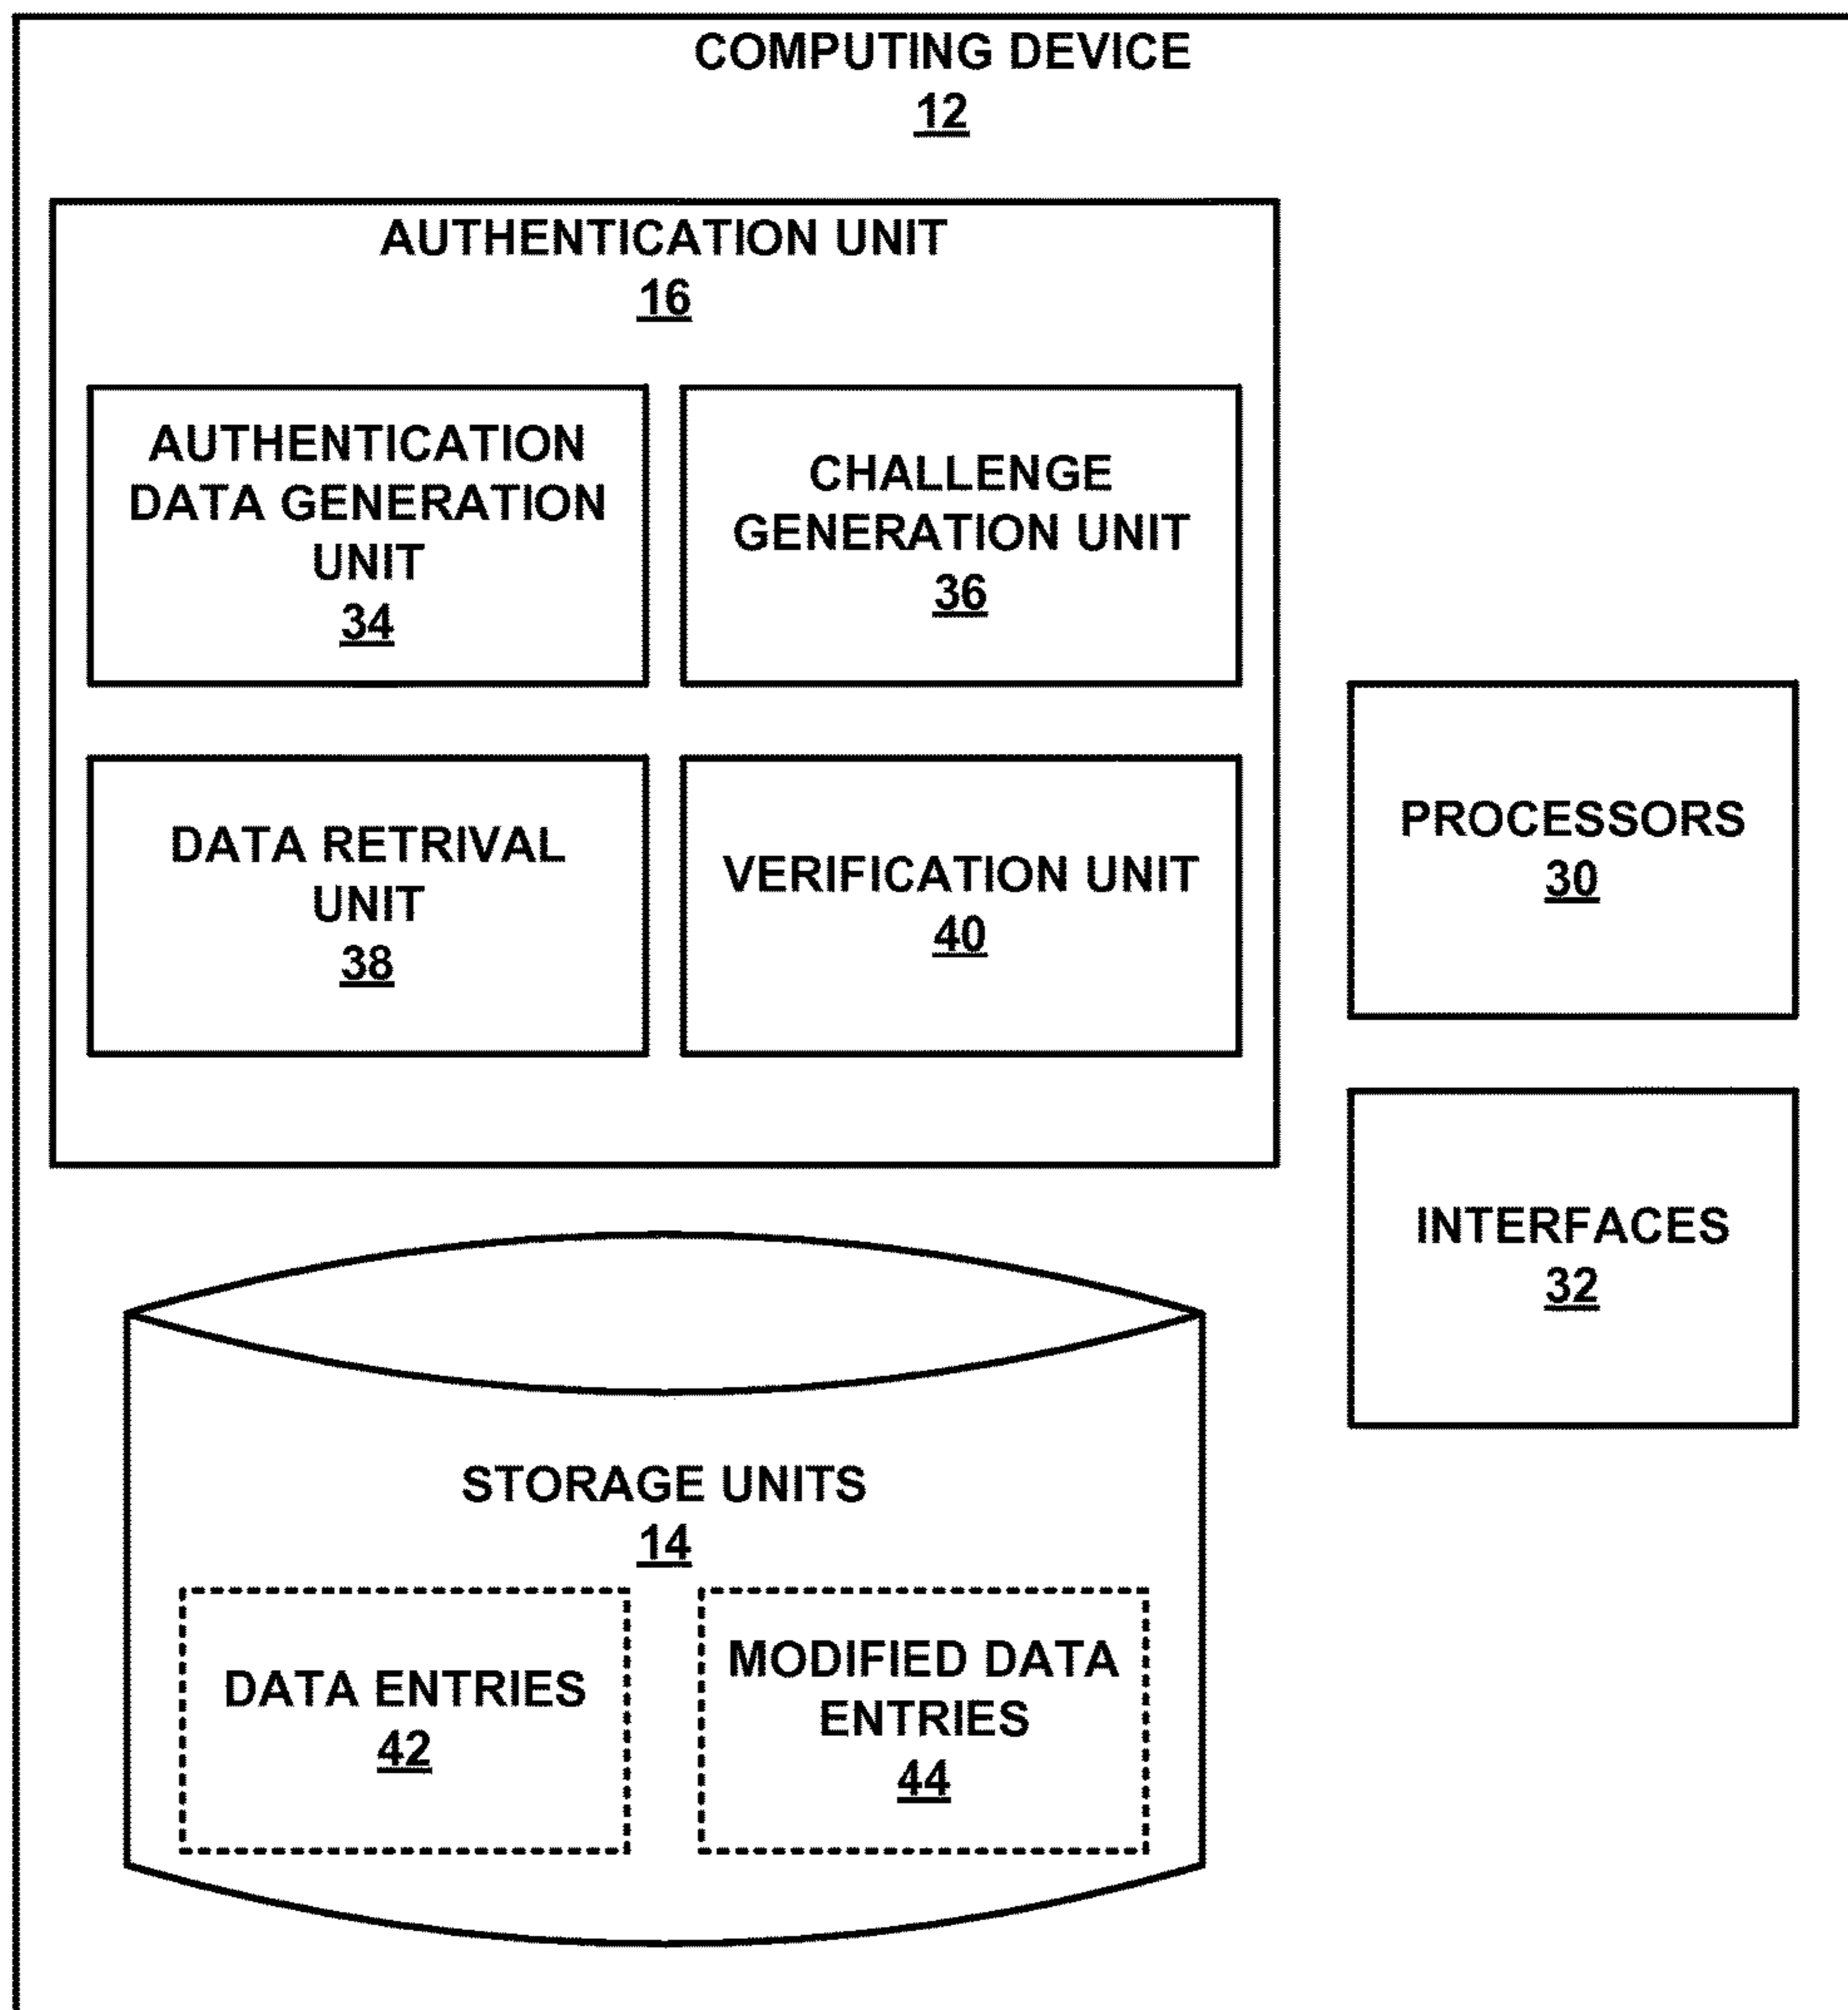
COMPUTING DEVICE
12

AUTHENTICATION UNIT
16

AUTHENTICATION DATA GENERATION UNIT
34

CHALLENGE GENERATION UNIT
36

DATA RETRIVAL UNIT
38

VERIFICATION UNIT
40

PROCESSORS
30

INTERFACES
32

STORAGE UNITS
14

DATA ENTRIES
42

MODIFIED DATA ENTRIES
44